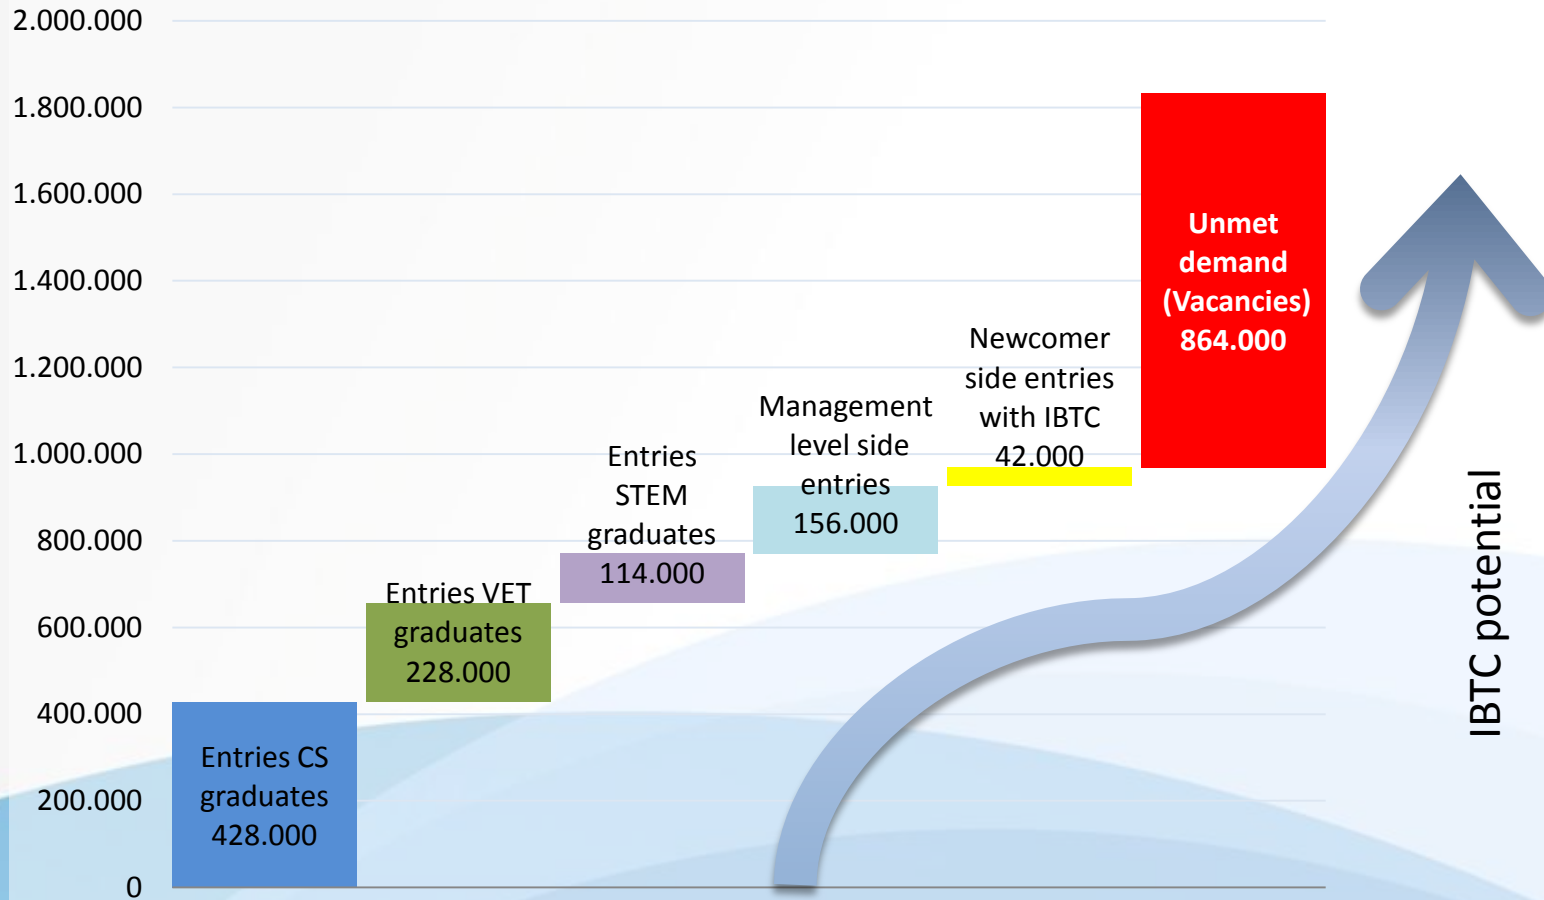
2.000.000
1.800.000
1.600.000
1.400.000
1.200.000
1.000.000
800.000
600.000
400.000
200.000
0

Entries CS graduates 428.000

Entries VET graduates 228.000

Entries STEM graduates 114.000

Management level side entries 156.000

Newcomer side entries with IBTC 42.000

Unmet demand (Vacancies) 864.000

IBTC potential